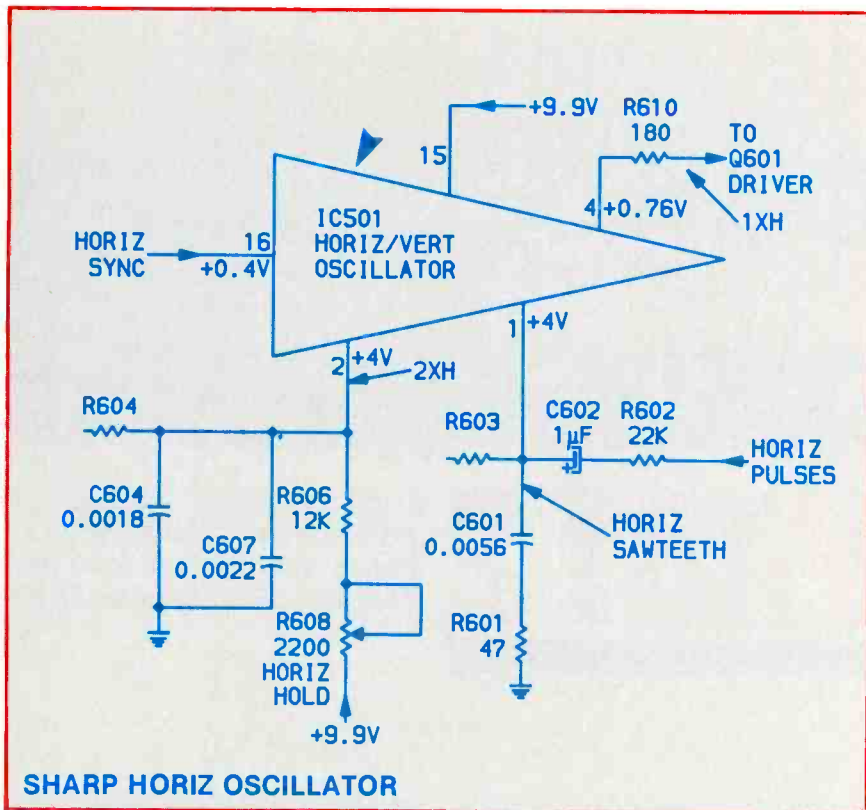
+9.9V
R610
180
TO
Q601
DRIVER
15
4 +0.76V
1XH
IC501
HORIZ/VERT
OSCILLATOR
HORIZ
SYNC
16
+0.4V
1 +4V
2 +4V
2XH
R604
R603
C602
1μF
R602
22K
HORIZ
PULSES
C604
0.0018
R606
12K
C607
0.0022
C601
0.0056
HORIZ
SAWTEETH
R608
2200
HORIZ
HOLD
R601
47
+9.9V
SHARP HORIZ OSCILLATOR